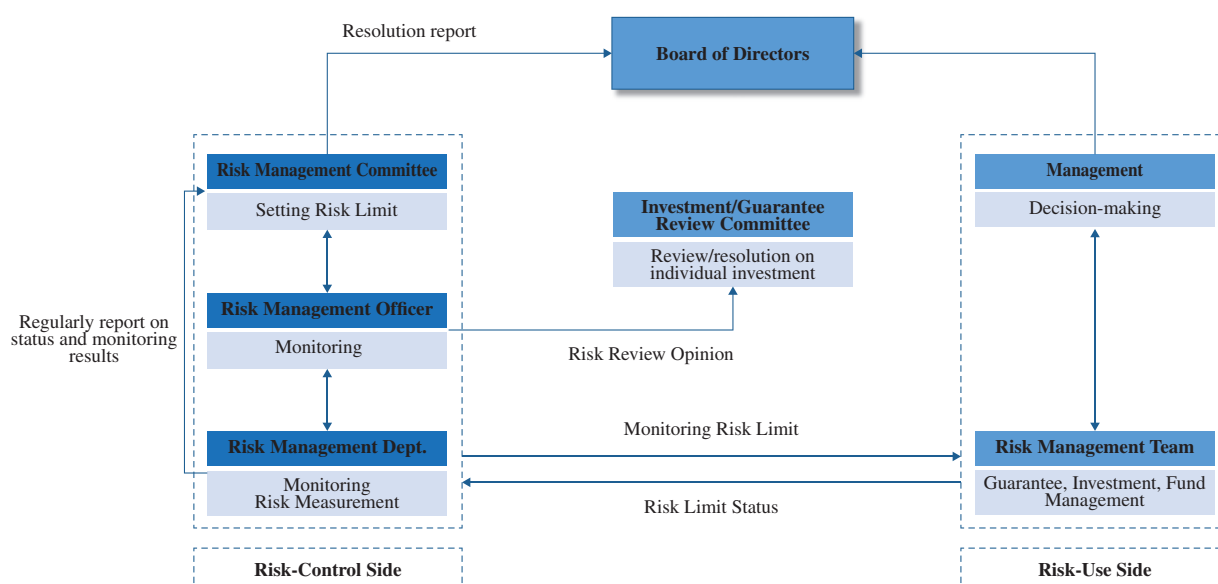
Resolution report

Board of Directors

Risk Management Committee

Setting Risk Limit

Investment/Guarantee Review Committee

Review/resolution on individual investment

Management

Decision-making

Regularly report on status and monitoring results

Risk Management Officer

Monitoring

Risk Review Opinion

Monitoring Risk Limit

Risk Management Dept.

Monitoring Risk Measurement

Risk Limit Status

Risk Management Team

Guarantee, Investment, Fund Management

Risk-Control Side

Risk-Use Side